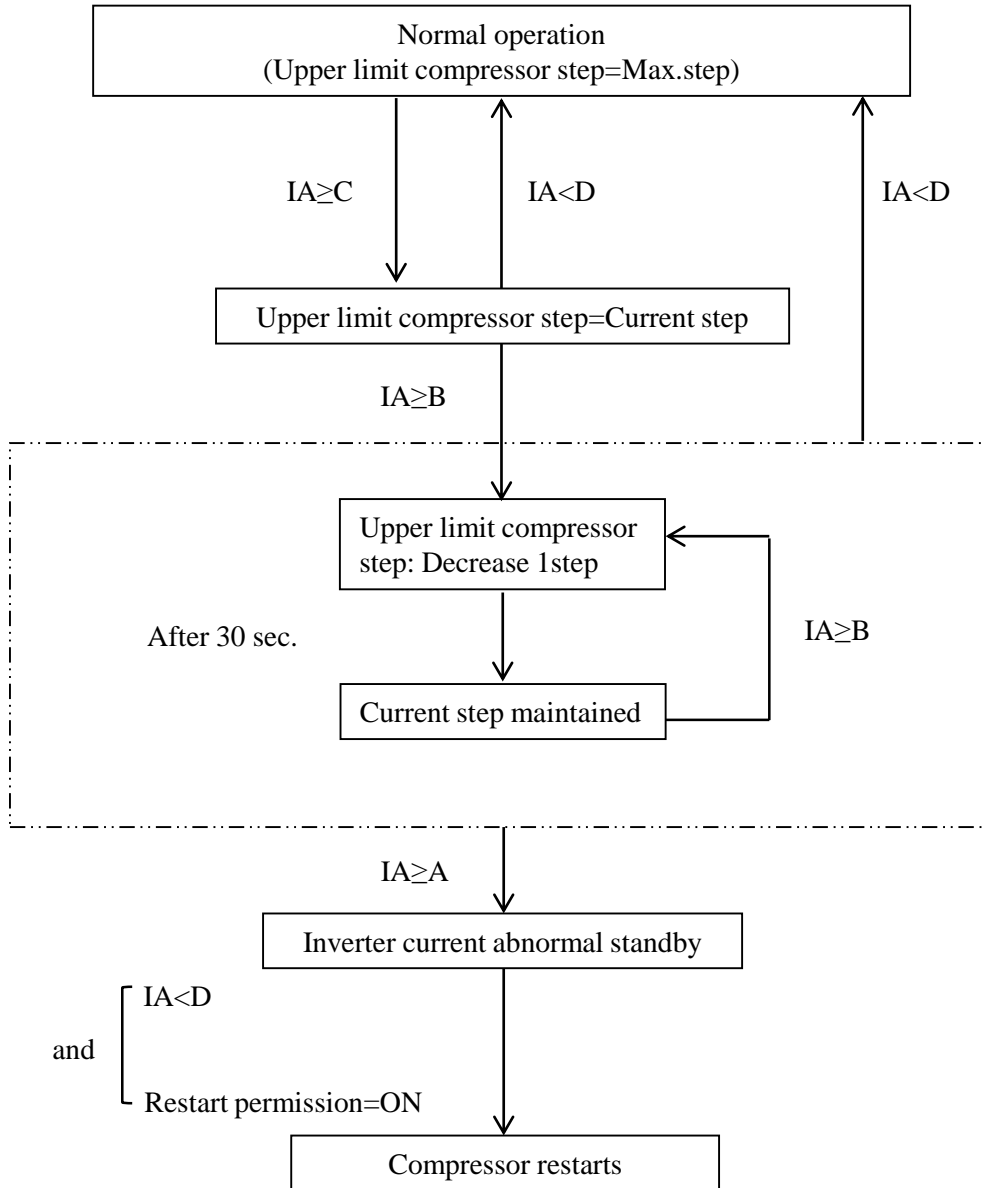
Normal operation
(Upper limit compressor step=Max.step)

IA≥C

IA<D

IA<D

Upper limit compressor step=Current step

IA≥B

Upper limit compressor step: Decrease 1step

After 30 sec.

IA≥B

Current step maintained

IA≥A

Inverter current abnormal standby

and

IA<D

Restart permission=ON

Compressor restarts